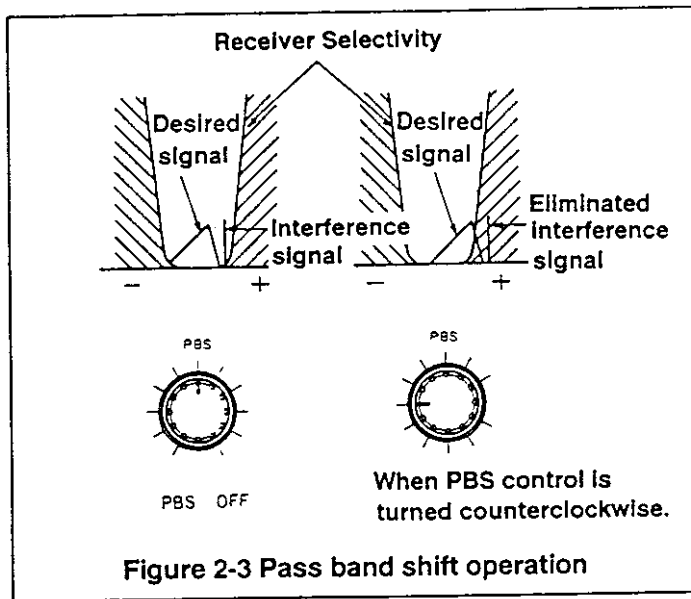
Receiver Selectivity

Desired signal

Interference signal

−

+

Desired signal

Eliminated interference signal

−

+

PBS

PBS OFF

PBS

When PBS control is turned counterclockwise.

Figure 2-3 Pass band shift operation